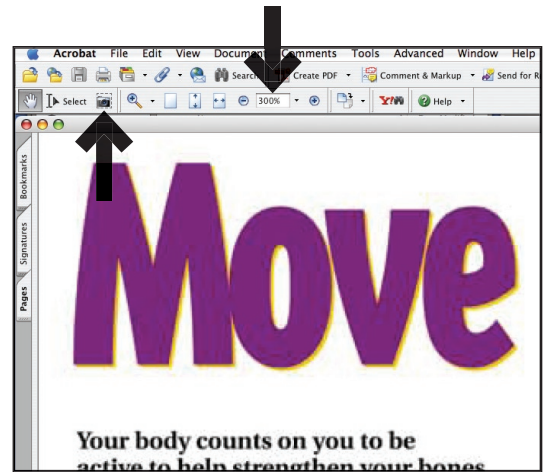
Acrobat File Edit View Document Comments Tools Advanced Window Help

Search Create PDF Comment & Markup Send for R

Select 300% Help

Bookmarks

Signatures

Pages

Move

Your body counts on you to be active to help strengthen your bones